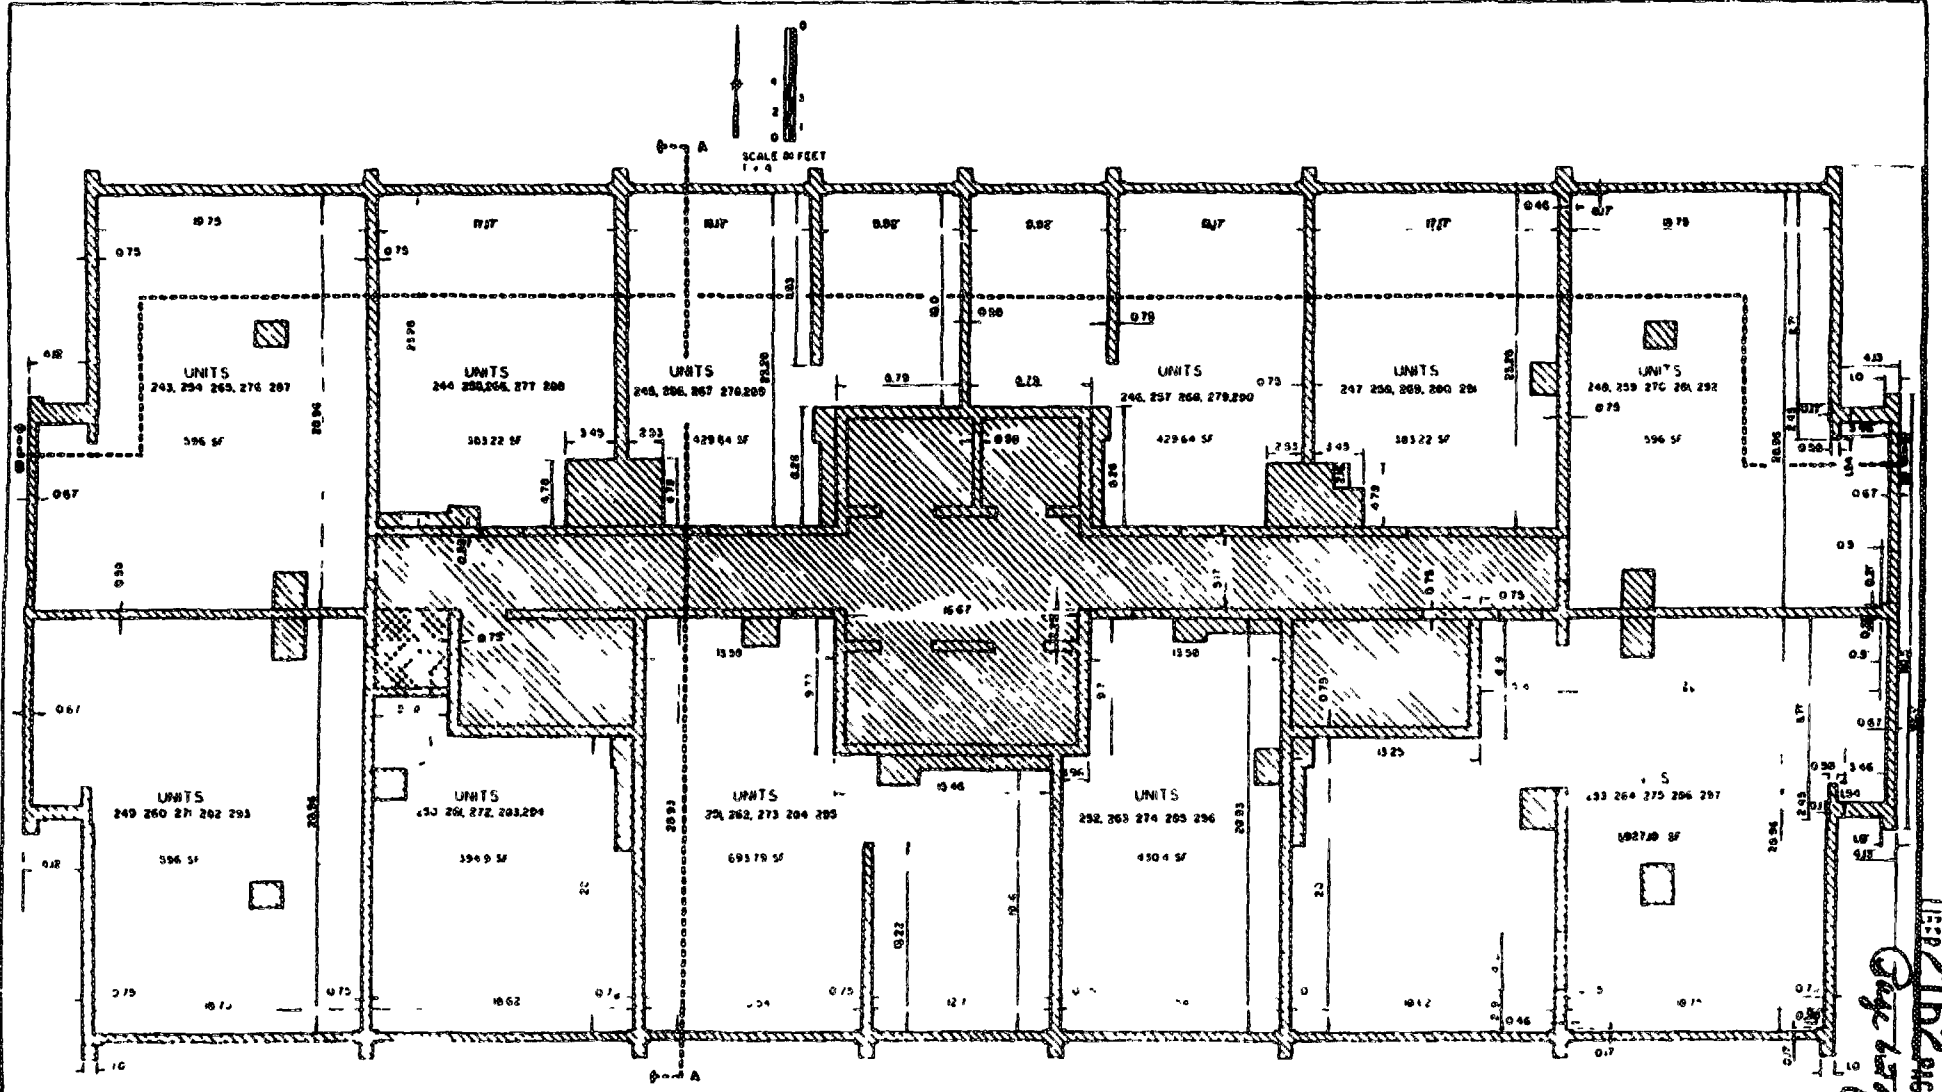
0
4
2
0
3
1
SCALE IN FEET
A
A

19.75
17.17
8.17
9.92
9.92
8.17
17.17
19.75
0.75
0.75
0.46
0.17

UNITS
243, 254, 265, 276, 287
596 SF

UNITS
244, 255, 266, 277, 288
383.22 SF

UNITS
245, 256, 267, 278, 289
429.64 SF

UNITS
246, 257, 268, 279, 290
429.64 SF

UNITS
247, 258, 269, 280, 291
383.22 SF

UNITS
248, 259, 270, 281, 292
596 SF

0.75
0.98
0.79
0.79
0.79
0.75
3.49
2.33
2.33
3.49
4.78
4.78
0.67
0.67
16.67
0.75
0.75
13.58
13.58
13.25
15.46

UNITS
249, 260, 271, 282, 293
596 SF

UNITS
253, 261, 272, 283, 294
394.9 SF

UNITS
251, 262, 273, 284, 295
695.79 SF

UNITS
252, 263, 274, 285, 296
430.4 SF

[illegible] S
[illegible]33, 264, 275, 286, 297
1027.10 SF

0.67
0.75
0.75
18.75
18.62
0.75
12.7
18.12
18.75
0.46
0.17
1.0
4.13
4.13
3.46
3.46
0.98
0.67
23.96
28.96
23.96
20.83
28.83
13.22
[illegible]